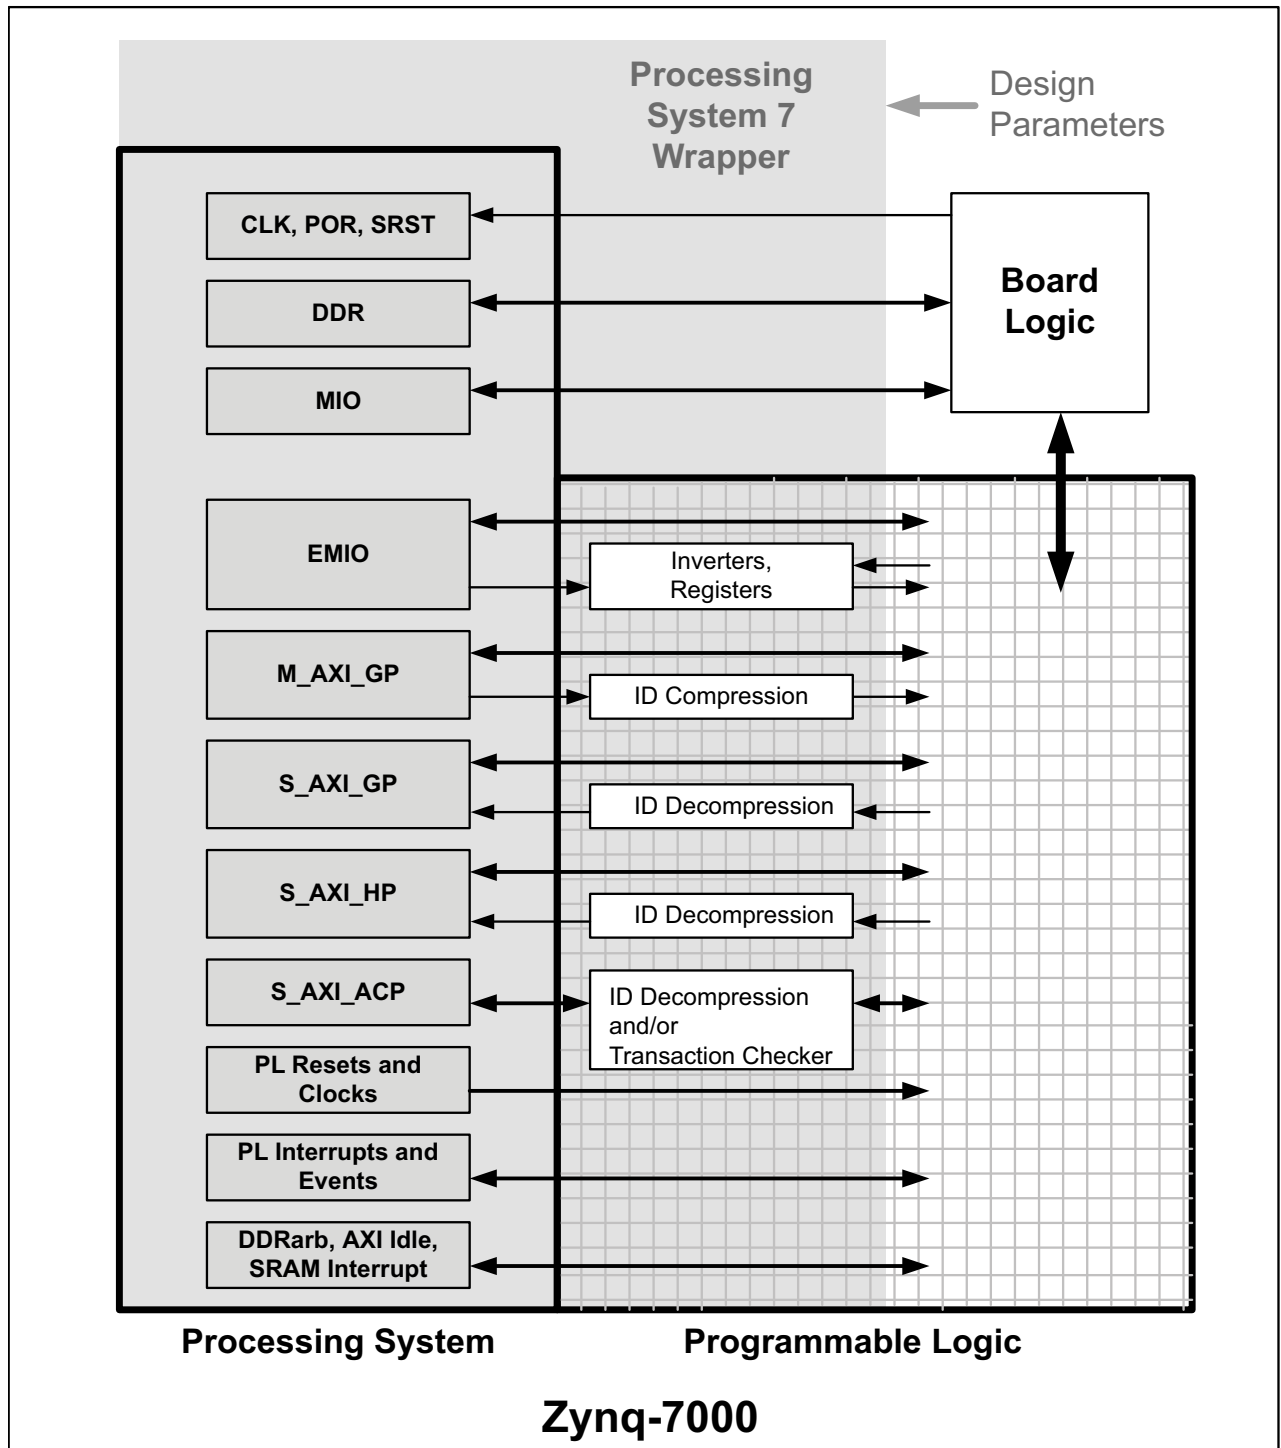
Processing System 7 Wrapper

Design Parameters

CLK, POR, SRST

DDR

MIO

Board Logic

EMIO

Inverters, Registers

M_AXI_GP

ID Compression

S_AXI_GP

ID Decompression

S_AXI_HP

ID Decompression

S_AXI_ACP

ID Decompression and/or Transaction Checker

PL Resets and Clocks

PL Interrupts and Events

DDRarb, AXI Idle, SRAM Interrupt

Processing System

Programmable Logic

Zynq-7000